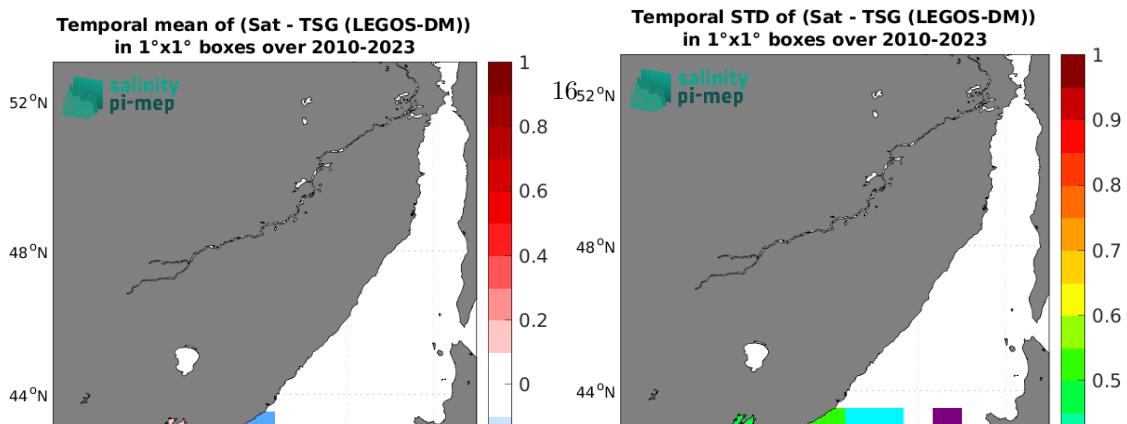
Temporal mean of (Sat - TSG (LEGOS-DM))
in 1°x1° boxes over 2010-2023

salinity
pi-mep

52°N
48°N
44°N

1
0.8
0.6
0.4
0.2
0

Temporal STD of (Sat - TSG (LEGOS-DM))
in 1°x1° boxes over 2010-2023

16

salinity
pi-mep

52°N
48°N
44°N

1
0.9
0.8
0.7
0.6
0.5